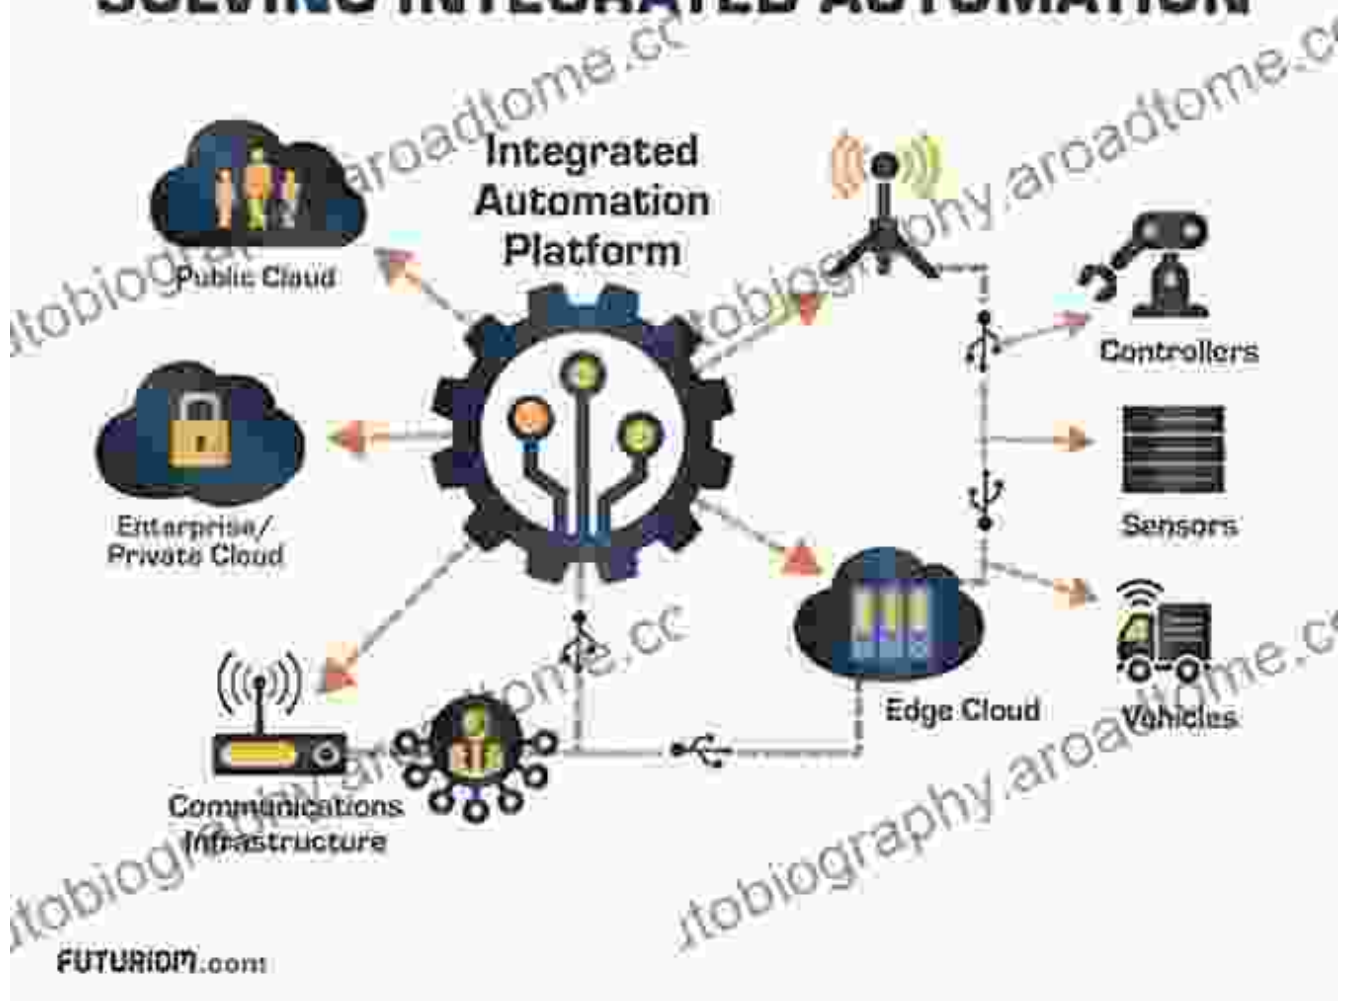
SOLVING INTEGRATED AUTOMATION

Integrated Automation Platform

Public Cloud

Enterprise/ Private Cloud

Communications Infrastructure

Edge Cloud

Controllers

Sensors

Vehicles

FUTURIOM.com

utobiography.aroadtome.com
utobiography.aroadtome.com
utobiography.aroadtome.com
utobiography.aroadtome.com